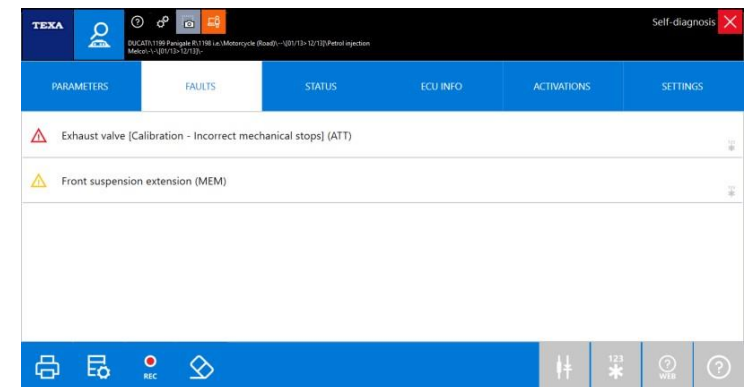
TEXA

DUCATI\1199 Panigale R\1198 i.e.\Motorcycle (Road)\--\[01/13> 12/13]\Petrol injection Melco\-\-\[01/13> 12/13]\-

Self-diagnosis

PARAMETERS
FAULTS
STATUS
ECU INFO
ACTIVATIONS
SETTINGS

Exhaust valve [Calibration - Incorrect mechanical stops] (ATT)

Front suspension extension (MEM)

REC

123

WEB